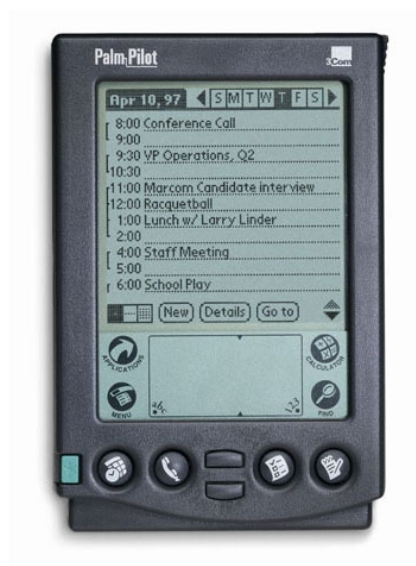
PalmPilot

3Com

Apr 10, 97 S M T W T F S

8:00 Conference Call
9:00
9:30 VP Operations, Q2
10:30
11:00 Marcom Candidate interview
12:00 Racquetball
1:00 Lunch w/ Larry Linder
2:00
4:00 Staff Meeting
5:00
6:00 School Play

New Details Go to

APPLICATIONS

MENU

CALCULATOR

FIND

abc

123